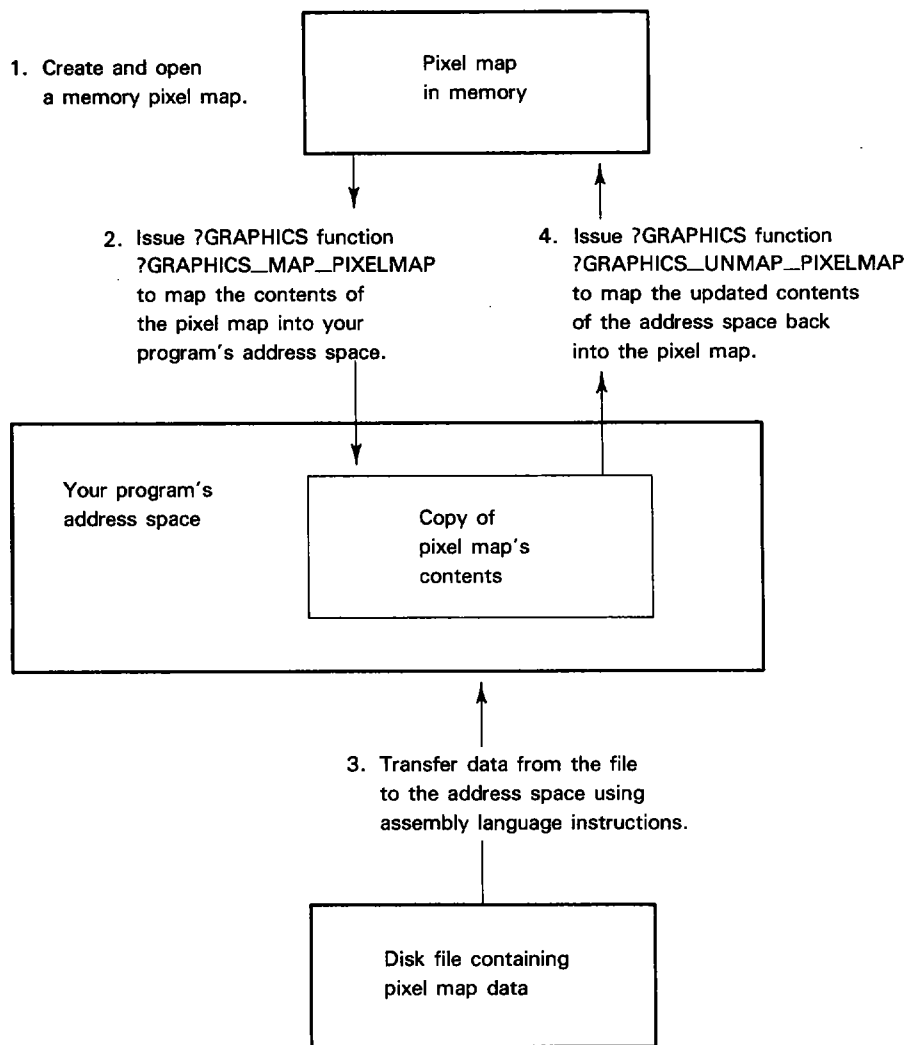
1. Create and open a memory pixel map.

Pixel map in memory

2. Issue ?GRAPHICS function ?GRAPHICS_MAP_PIXELMAP to map the contents of the pixel map into your program's address space.

4. Issue ?GRAPHICS function ?GRAPHICS_UNMAP_PIXELMAP to map the updated contents of the address space back into the pixel map.

Your program's address space

Copy of pixel map's contents

3. Transfer data from the file to the address space using assembly language instructions.

Disk file containing pixel map data